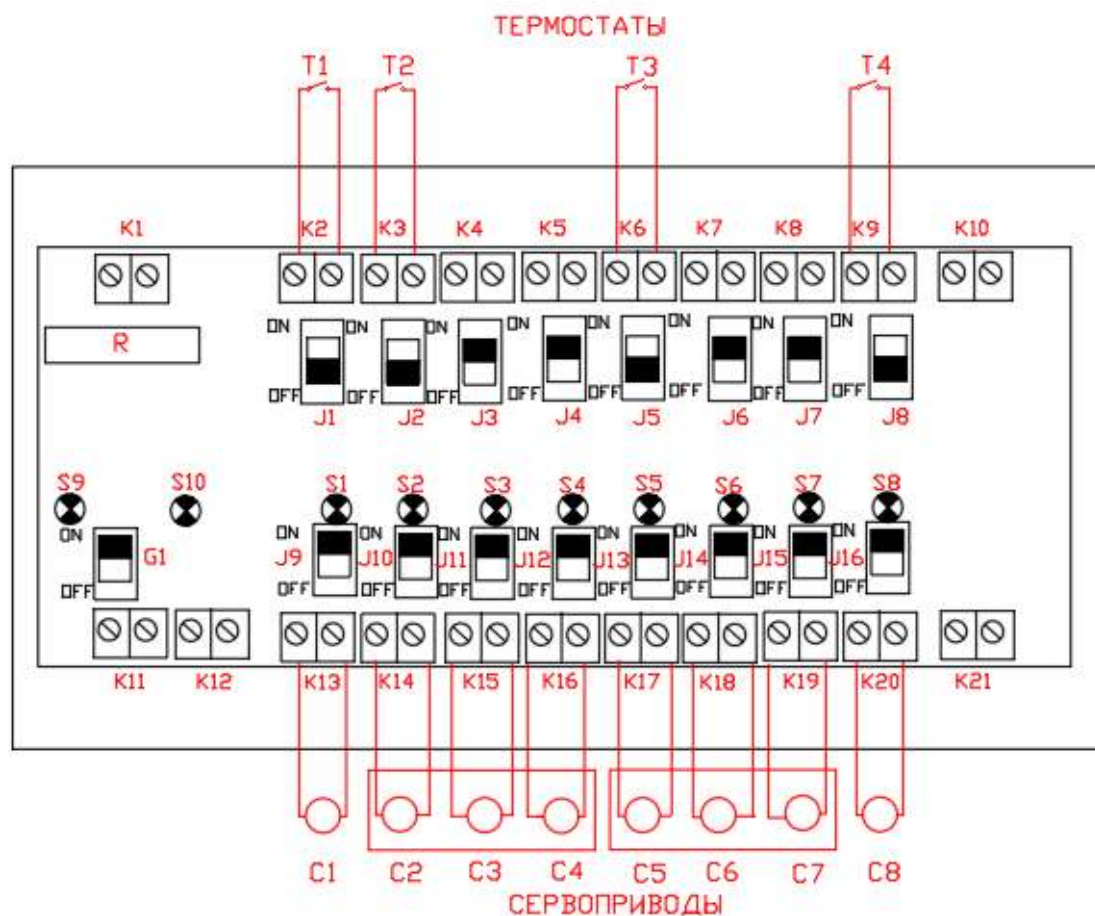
ТЕРМОСТАТЫ

T1 T2 T3 T4

K1 K2 K3 K4 K5 K6 K7 K8 K9 K10

R

ON ON ON ON ON ON ON ON

OFF OFF OFF OFF OFF OFF OFF OFF

J1 J2 J3 J4 J5 J6 J7 J8

S9 S10 S1 S2 S3 S4 S5 S6 S7 S8

ON G1 OFF

ON ON ON ON ON ON ON ON

J9 J10 J11 J12 J13 J14 J15 J16

OFF OFF OFF OFF OFF OFF OFF OFF

K11 K12 K13 K14 K15 K16 K17 K18 K19 K20 K21

C1 C2 C3 C4 C5 C6 C7 C8

СЕРВОПРИВОДЫ